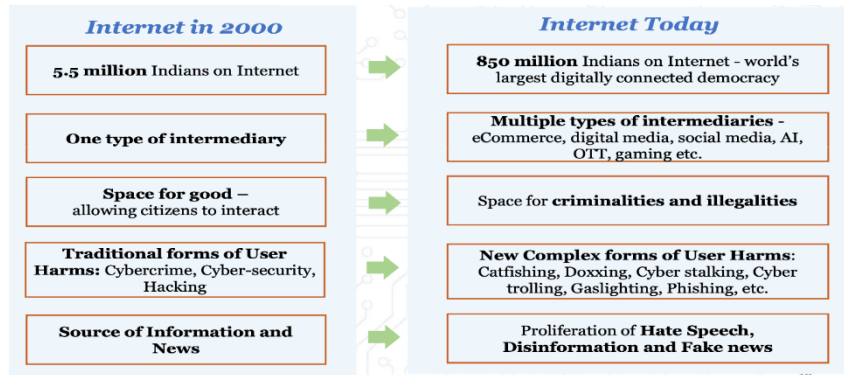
Internet in 2000

5.5 million Indians on Internet

One type of intermediary

Space for good – allowing citizens to interact

Traditional forms of User Harms: Cybercrime, Cyber-security, Hacking

Source of Information and News

Internet Today

850 million Indians on Internet - world's largest digitally connected democracy

Multiple types of intermediaries - eCommerce, digital media, social media, AI, OTT, gaming etc.

Space for criminalities and illegalities

New Complex forms of User Harms: Catfishing, Doxxing, Cyber stalking, Cyber trolling, Gaslighting, Phishing, etc.

Proliferation of Hate Speech, Disinformation and Fake news